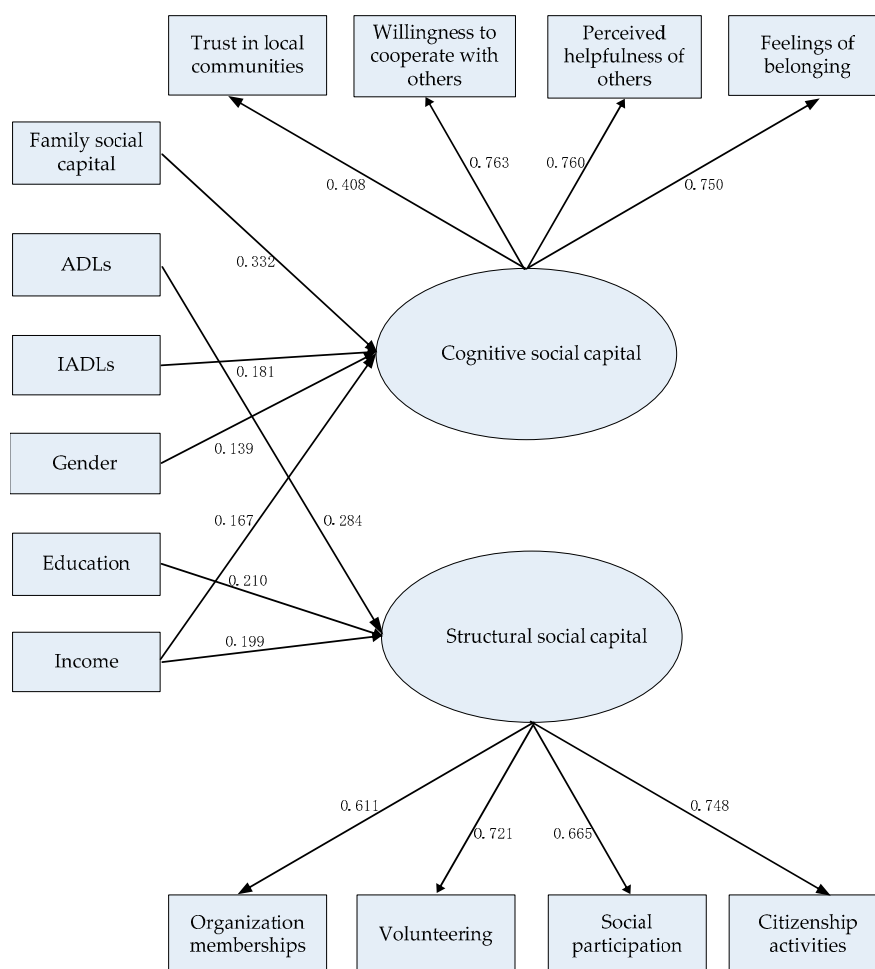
Trust in local communities

Willingness to cooperate with others

Perceived helpfulness of others

Feelings of belonging

Family social capital

0.408

0.763

0.760

0.750

ADLs

0.332

IADLs

0.181

Cognitive social capital

Gender

0.139

0.167

0.284

Education

0.210

Structural social capital

Income

0.199

0.611

0.721

0.665

0.748

Organization memberships

Volunteering

Social participation

Citizenship activities